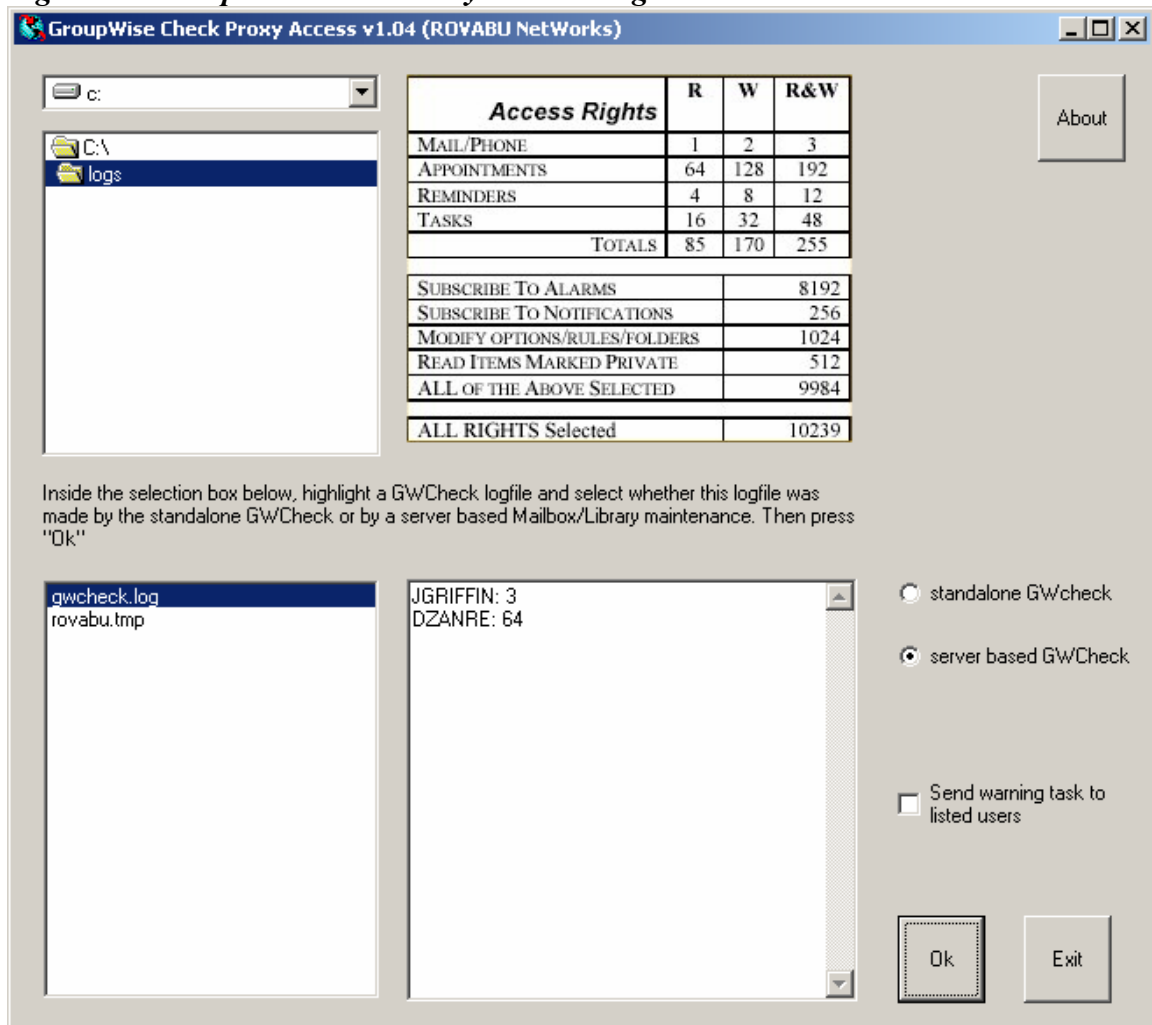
GroupWise Check Proxy Access v1.04 (ROVABU NetWorks)

c:

C:\
logs

| Access Rights | R | W | R&W |
|---|---|---|---|
| MAIL/PHONE | 1 | 2 | 3 |
| APPOINTMENTS | 64 | 128 | 192 |
| REMINDERS | 4 | 8 | 12 |
| TASKS | 16 | 32 | 48 |
| TOTALS | 85 | 170 | 255 |

| | |
|---|---|
| SUBSCRIBE TO ALARMS | 8192 |
| SUBSCRIBE TO NOTIFICATIONS | 256 |
| MODIFY OPTIONS/RULES/FOLDERS | 1024 |
| READ ITEMS MARKED PRIVATE | 512 |
| ALL OF THE ABOVE SELECTED | 9984 |

| | |
|---|---|
| ALL RIGHTS Selected | 10239 |

About

Inside the selection box below, highlight a GWCheck logfile and select whether this logfile was made by the standalone GWCheck or by a server based Mailbox/Library maintenance. Then press "Ok"

gwcheck.log
rovabu.tmp

JGRIFFIN: 3
DZANRE: 64

standalone GWcheck

server based GWCheck

Send warning task to listed users

Ok

Exit